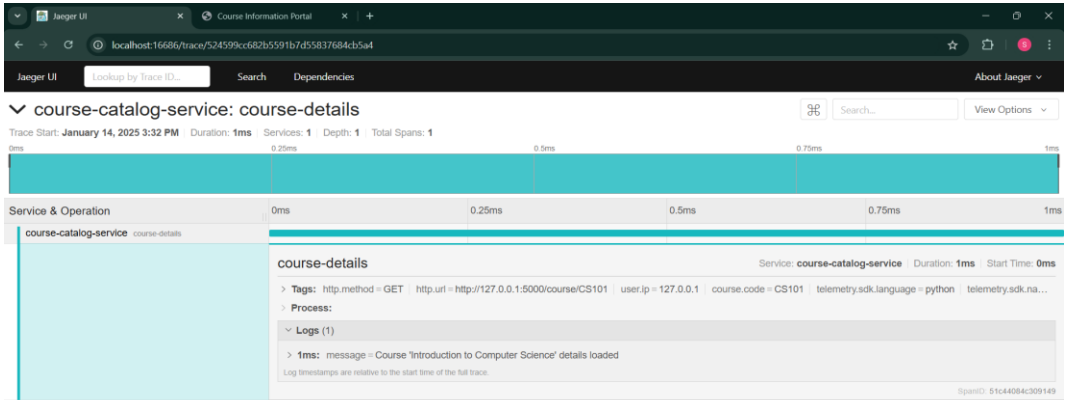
Jaeger UI × Course Information Portal × +

localhost:16686/trace/524599cc682b5591b7d55837684cb5a4

Jaeger UI Lookup by Trace ID... Search Dependencies About Jaeger

course-catalog-service: course-details

Search... View Options

Trace Start: January 14, 2025 3:32 PM | Duration: 1ms | Services: 1 | Depth: 1 | Total Spans: 1

0ms 0.25ms 0.5ms 0.75ms 1ms

Service & Operation 0ms 0.25ms 0.5ms 0.75ms 1ms

course-catalog-service course-details

course-details Service: course-catalog-service | Duration: 1ms | Start Time: 0ms

Tags: http.method = GET | http.url = http://127.0.0.1:5000/course/CS101 | user.ip = 127.0.0.1 | course.code = CS101 | telemetry.sdk.language = python | telemetry.sdk.na...

Process:

Logs (1)

1ms: message = Course 'Introduction to Computer Science' details loaded

Log timestamps are relative to the start time of the full trace.

SpanID: 51c44084c309149